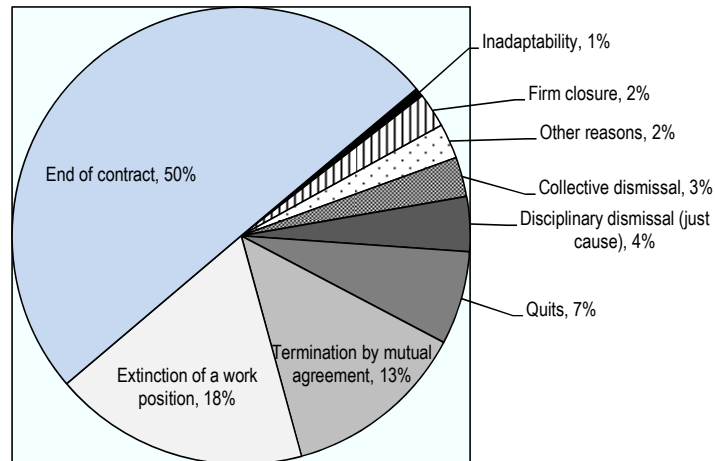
Inadaptability, 1%

Firm closure, 2%

Other reasons, 2%

Collective dismissal, 3%

Disciplinary dismissal (just cause), 4%

Quits, 7%

Termination by mutual agreement, 13%

Extinction of a work position, 18%

End of contract, 50%